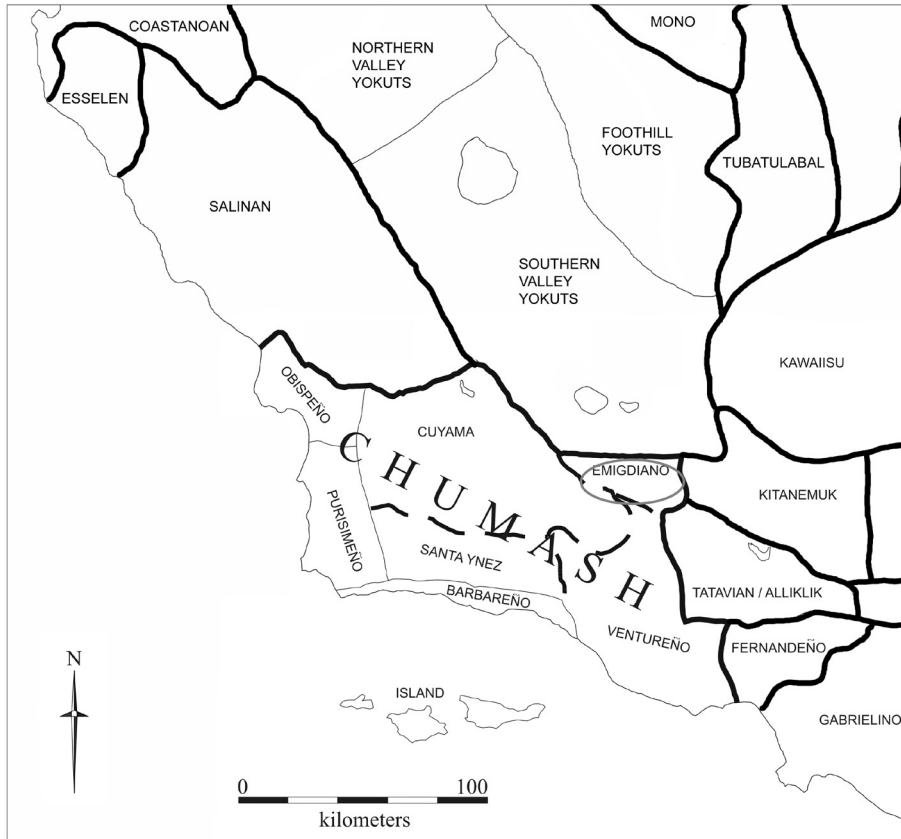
COASTANOAN

NORTHERN VALLEY YOKUTS

MONO

ESSELEN

FOOTHILL YOKUTS

TUBATULABAL

SALINAN

SOUTHERN VALLEY YOKUTS

KAWAIISU

OBISPEÑO

CUYAMA

CHUMASH

EMIGDIANO

KITANEMUK

PURISIMEÑO

SANTA YNEZ

TATAVIAN / ALLIKLIK

BARBAREÑO

VENTUREÑO

FERNANDEÑO

N

ISLAND

GABRIELINO

0

100

kilometers